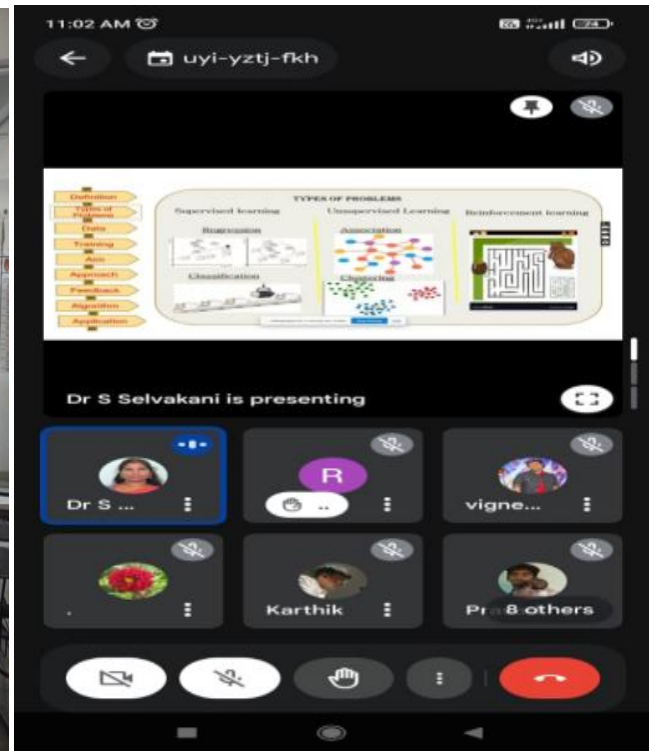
11:02 AM

uyi-yztj-fkh

Definition
Types of Problems
Data
Training
Aim
Approach
Feedback
Algorithm
Application

TYPES OF PROBLEMS

Supervised learning
Regression
Classification

Unsupervised Learning
Association
Clustering

Reinforcement learning

Dr S Selvakani is presenting

Dr S ...

R

vigne...

.

Karthik

Pr 8 others